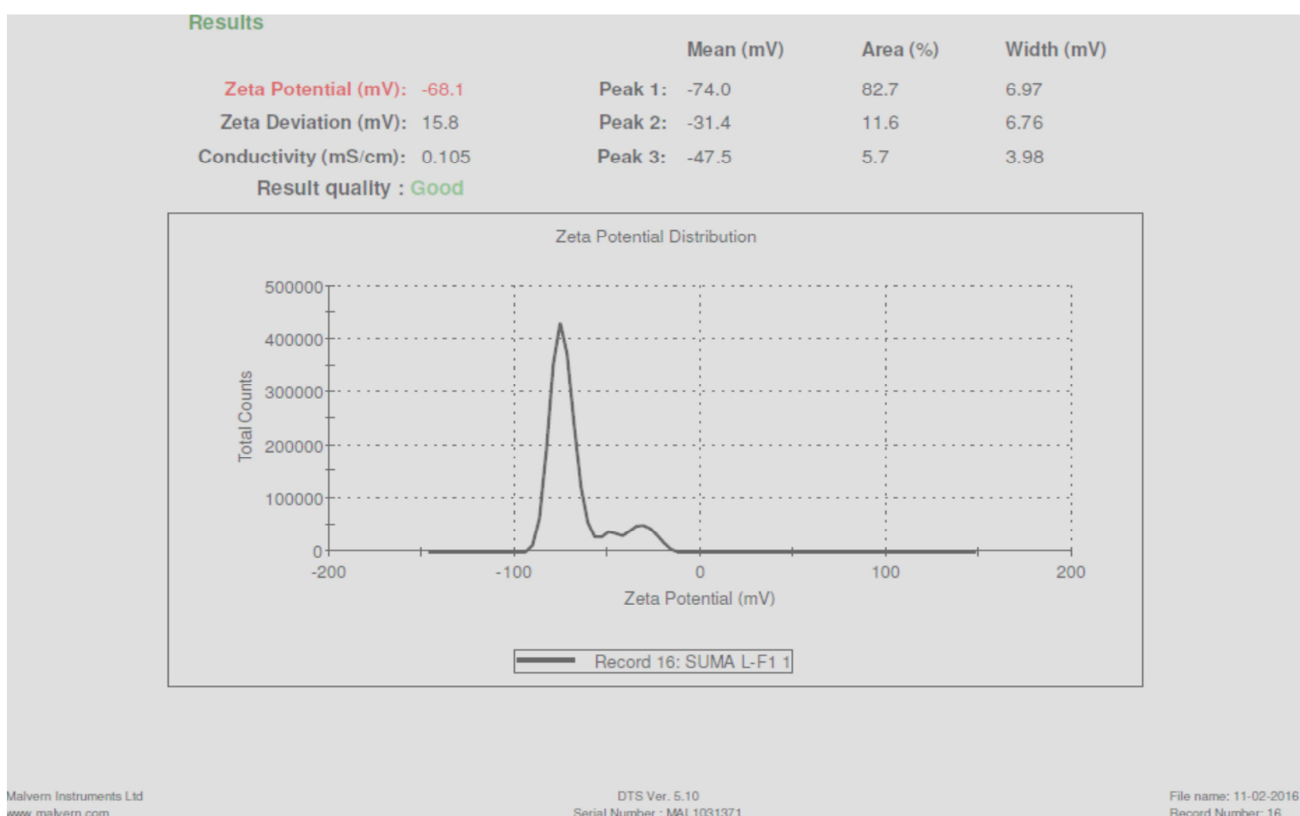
Results

| | | Mean (mV) | Area (%) | Width (mV) |
|---|---|---|---|---|
| Zeta Potential (mV): -68.1 | Peak 1: | -74.0 | 82.7 | 6.97 |
| Zeta Deviation (mV): 15.8 | Peak 2: | -31.4 | 11.6 | 6.76 |
| Conductivity (mS/cm): 0.105 | Peak 3: | -47.5 | 5.7 | 3.98 |

Result quality : Good

Zeta Potential Distribution

Total Counts

500000
400000
300000
200000
100000
0

-200 -100 0 100 200

Zeta Potential (mV)

Record 16: SUMA L-F1 1

Malvern Instruments Ltd
www.malvern.com

DTS Ver. 5.10
Serial Number : MAL1031371

File name: 11-02-2016
Record Number: 16